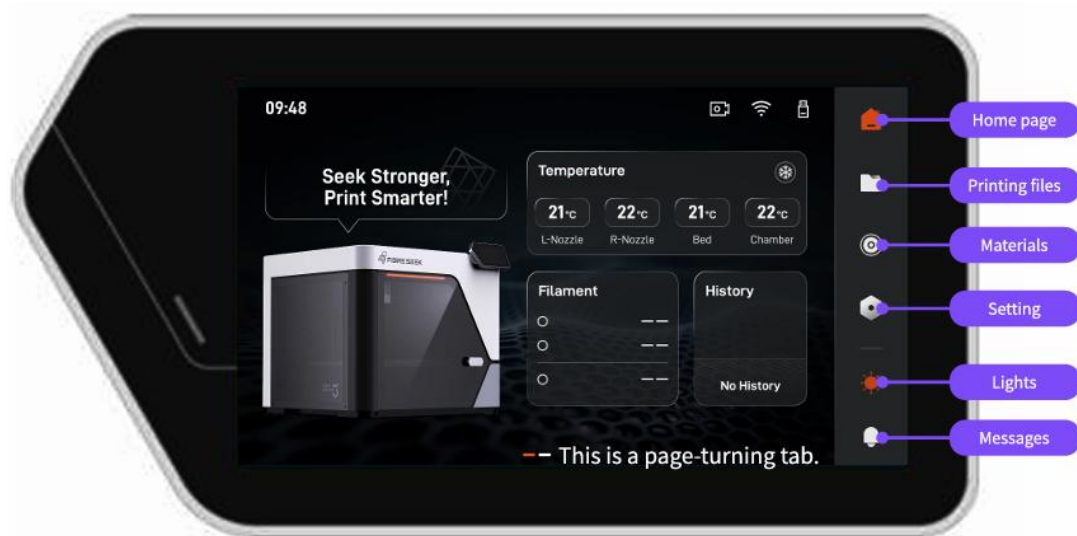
09:48

Seek Stronger, Print Smarter!

FORESEEK

Temperature

21°C L-Nozzle
22°C R-Nozzle
21°C Bed
22°C Chamber

Filament
— —
— —
— —

History
No History

— This is a page-turning tab.

Home page
Printing files
Materials
Setting
Lights
Messages